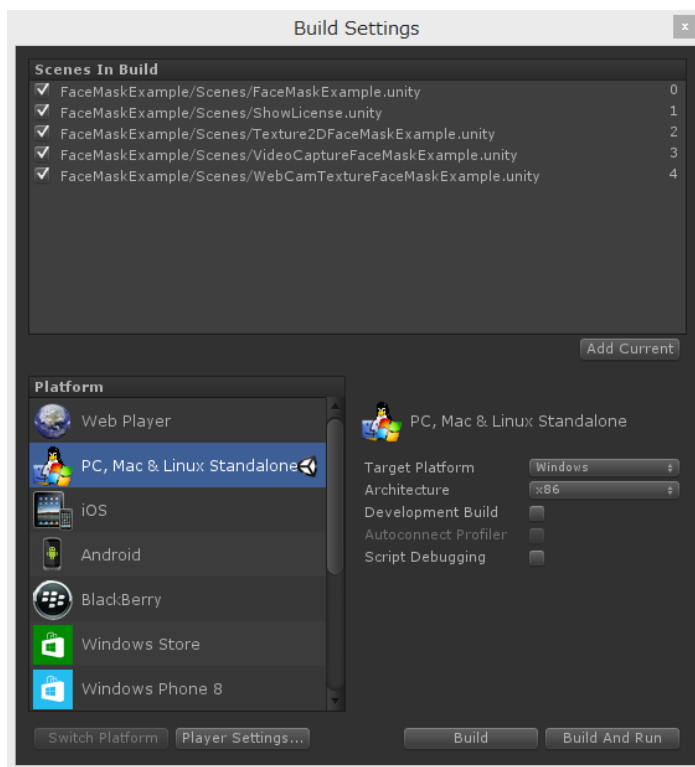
Build Settings

Scenes In Build
FaceMaskExample/Scenes/FaceMaskExample.unity 0
FaceMaskExample/Scenes/ShowLicense.unity 1
FaceMaskExample/Scenes/Texture2DFaceMaskExample.unity 2
FaceMaskExample/Scenes/VideoCaptureFaceMaskExample.unity 3
FaceMaskExample/Scenes/WebCamTextureFaceMaskExample.unity 4

Add Current

Platform
Web Player
PC, Mac & Linux Standalone
iOS
Android
BlackBerry
Windows Store
Windows Phone 8

PC, Mac & Linux Standalone
Target Platform Windows
Architecture x86
Development Build
Autoconnect Profiler
Script Debugging

Switch Platform Player Settings... Build Build And Run